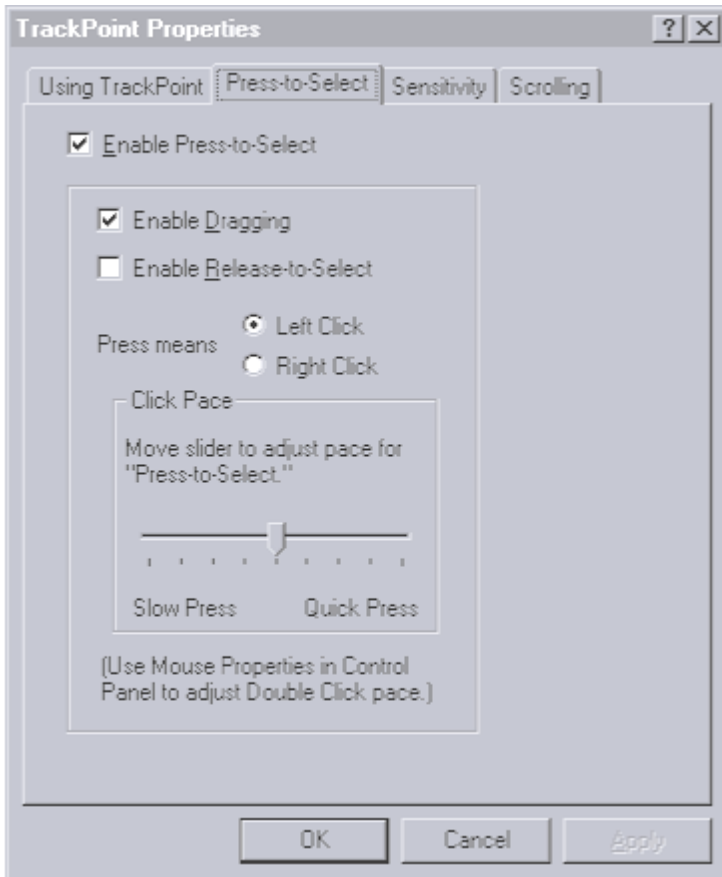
TrackPoint Properties

?

X

Using TrackPoint

Press-to-Select

Sensitivity

Scrolling

Enable Press-to-Select

Enable Dragging

Enable Release-to-Select

Press means

Left Click

Right Click

Click Pace

Move slider to adjust pace for "Press-to-Select."

Slow Press

Quick Press

(Use Mouse Properties in Control Panel to adjust Double Click pace.)

OK

Cancel

Apply